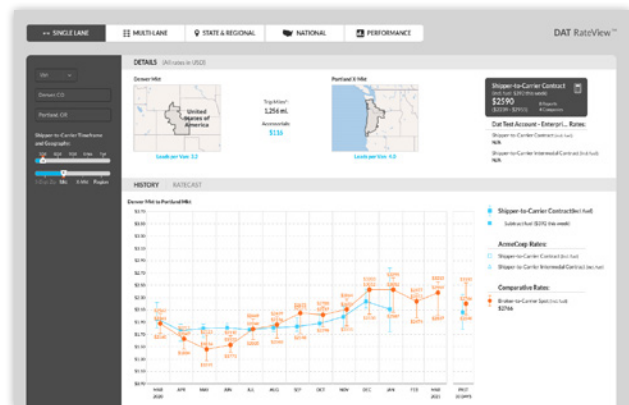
SINGLE LANE | MULTI LANE | STATE & REGIONAL | NATIONAL | PERFORMANCE

DAT RateView™

Van

Denver, CO

Portland, OR

Shipper-to-Carrier Timeframe and Geography

DETAILS (All rates in USD)

Denver Mkt

United States of America

Trip Miles* 1,256 mi

Accessorials $116

Loads per Van: 1.2

Portland X Mkt

Loads per Van: 4.0

Shipper-to-Carrier Contract

$2590

Dat Test Account - Enterpri... Rates:

Shipper-to-Carrier Contract

N/A

Shipper-to-Carrier Intermodal Contract

N/A

HISTORY | RATECAST

Denver Mkt to Portland Mkt

Shipper-to-Carrier Contract

AcmeCorp Rates:

Shipper-to-Carrier Contract

Shipper-to-Carrier Intermodal Contract

Comparative Rates:

Broker-to-Carrier Spot

$2766

MAR 2020 | APR | MAY | JUN | JUL | AUG | SEP | OCT | NOV | DEC | JAN | FEB | MAR 2021